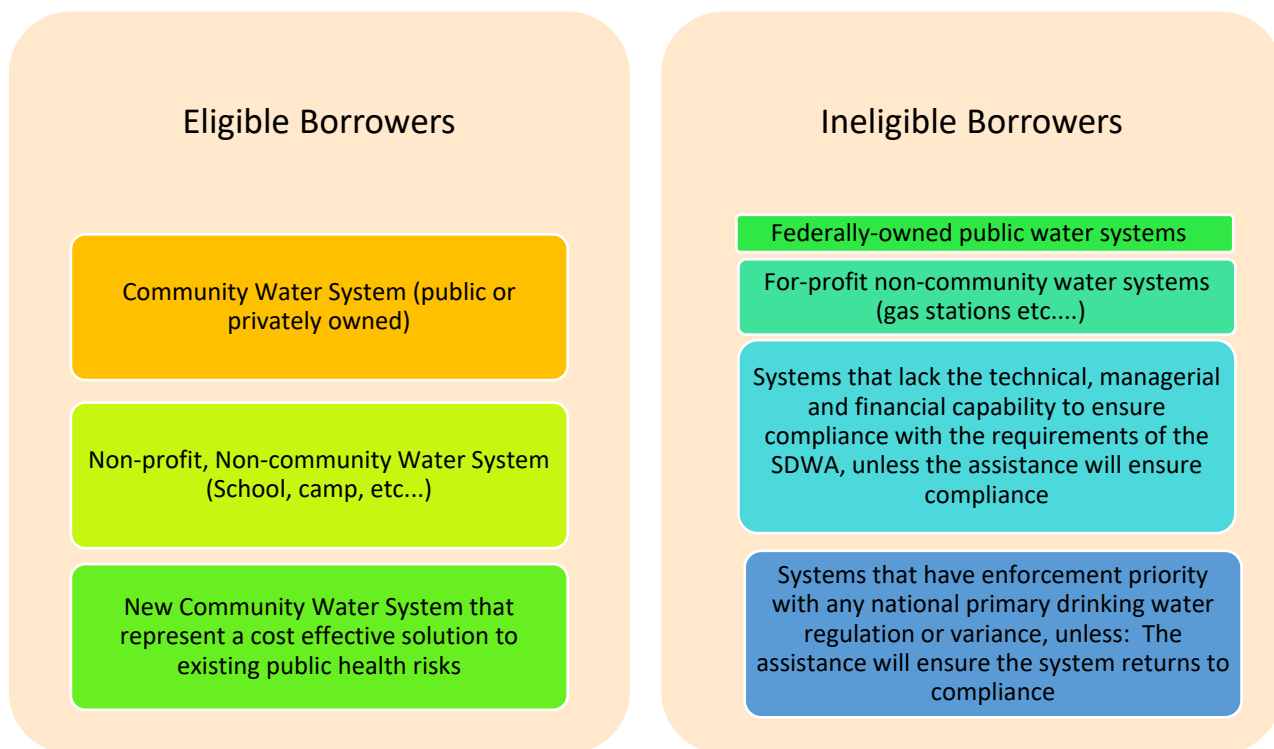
Eligible Borrowers

Community Water System (public or privately owned)

Non-profit, Non-community Water System (School, camp, etc...)

New Community Water System that represent a cost effective solution to existing public health risks

Ineligible Borrowers

Federally-owned public water systems

For-profit non-community water systems (gas stations etc....)

Systems that lack the technical, managerial and financial capability to ensure compliance with the requirements of the SDWA, unless the assistance will ensure compliance

Systems that have enforcement priority with any national primary drinking water regulation or variance, unless: The assistance will ensure the system returns to compliance